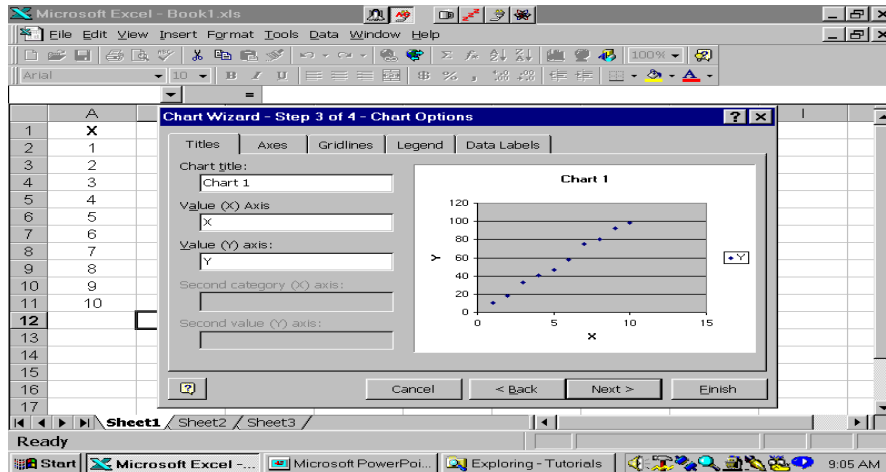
Microsoft Excel - Book1.xls

File Edit View Insert Format Tools Data Window Help

100%

Arial 10 B I U

=

| | A |
|---|---|
| 1 | X |
| 2 | 1 |
| 3 | 2 |
| 4 | 3 |
| 5 | 4 |
| 6 | 5 |
| 7 | 6 |
| 8 | 7 |
| 9 | 8 |
| 10 | 9 |
| 11 | 10 |
| 12 | |
| 13 | |
| 14 | |
| 15 | |
| 16 | |
| 17 | |

Chart Wizard - Step 3 of 4 - Chart Options

Titles Axes Gridlines Legend Data Labels

Chart title:
Chart 1

Value (X) Axis
X

Value (Y) axis:
Y

Second category (X) axis:

Second value (Y) axis:

Chart 1

120
100
80
60
40
20
0
Y
0 5 10 15
X

Y

Cancel < Back Next > Finish

Sheet1 Sheet2 Sheet3

Ready

Start Microsoft Excel -... Microsoft PowerPoi... Exploring - Tutorials 9:05 AM